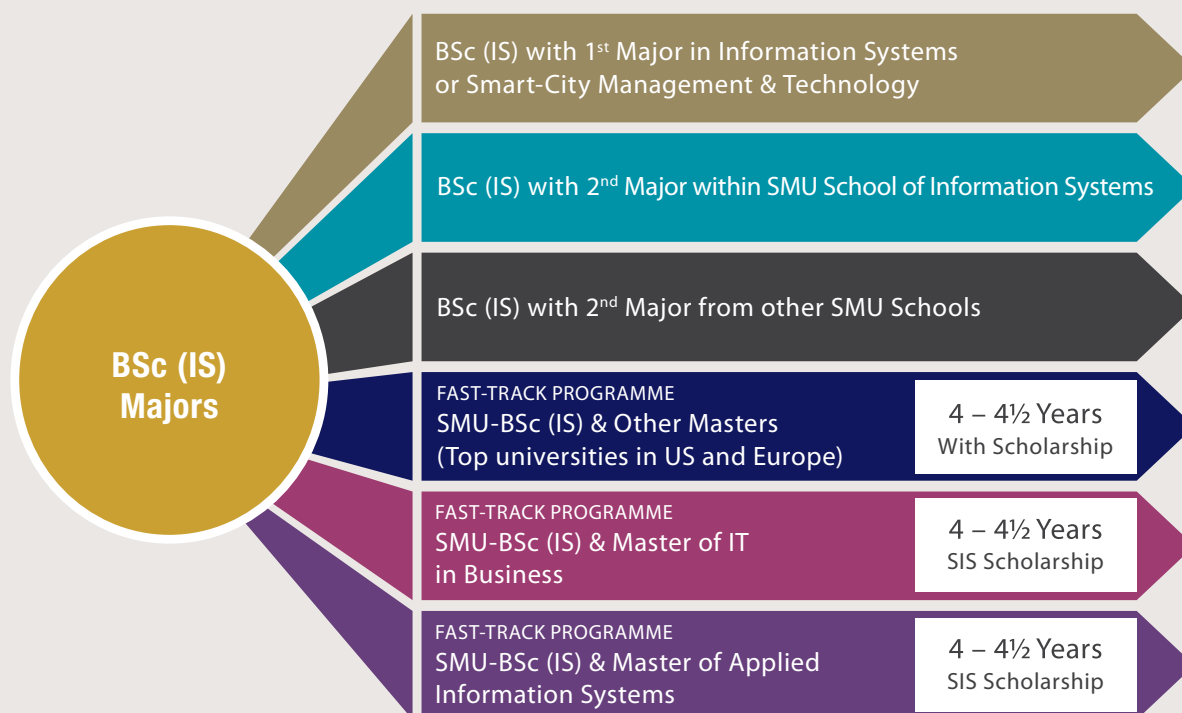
BSc (IS) Majors

BSc (IS) with 1$^{st}$ Major in Information Systems or Smart-City Management & Technology

BSc (IS) with 2$^{nd}$ Major within SMU School of Information Systems

BSc (IS) with 2$^{nd}$ Major from other SMU Schools

FAST-TRACK PROGRAMME
SMU-BSc (IS) & Other Masters (Top universities in US and Europe)

4 – 4½ Years
With Scholarship

FAST-TRACK PROGRAMME
SMU-BSc (IS) & Master of IT in Business

4 – 4½ Years
SIS Scholarship

FAST-TRACK PROGRAMME
SMU-BSc (IS) & Master of Applied Information Systems

4 – 4½ Years
SIS Scholarship